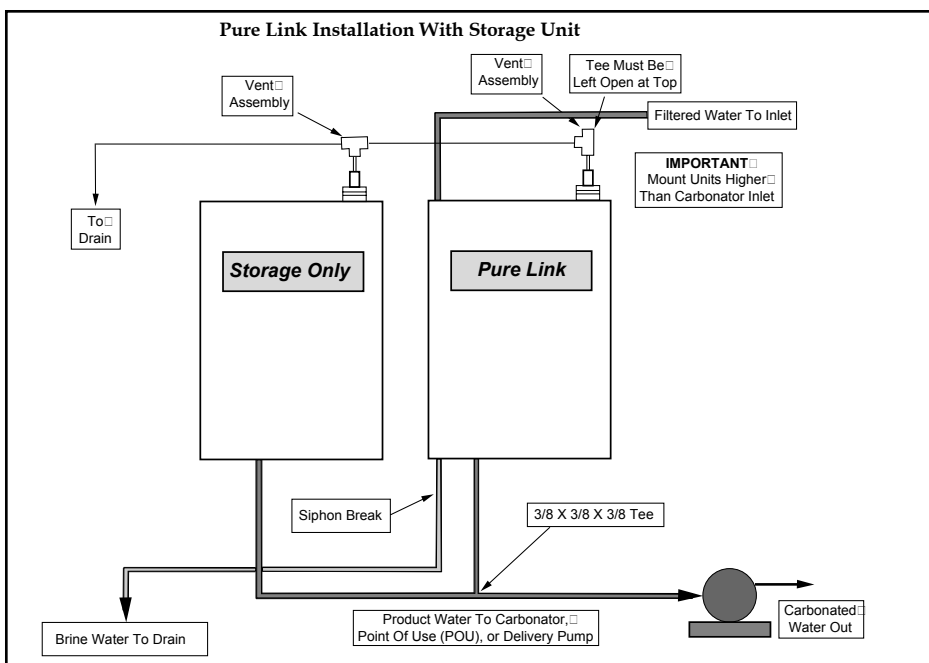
Pure Link Installation With Storage Unit

Vent Assembly

Vent Assembly

Tee Must Be Left Open at Top

Filtered Water To Inlet

IMPORTANT Mount Units Higher Than Carbonator Inlet

To Drain

Storage Only

Pure Link

Siphon Break

3/8 X 3/8 X 3/8 Tee

Product Water To Carbonator, Point Of Use (POU), or Delivery Pump

Carbonated Water Out

Brine Water To Drain